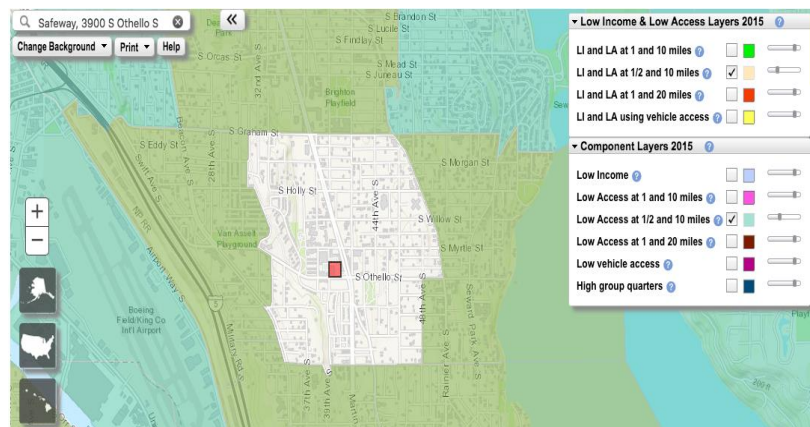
Safeway, 3900 S Othello S
Change Background ▾
Print ▾
Help
«

▾ Low Income & Low Access Layers 2015
LI and LA at 1 and 10 miles
LI and LA at 1/2 and 10 miles ✓
LI and LA at 1 and 20 miles
LI and LA using vehicle access

▾ Component Layers 2015
Low Income
Low Access at 1 and 10 miles
Low Access at 1/2 and 10 miles ✓
Low Access at 1 and 20 miles
Low vehicle access
High group quarters

+
−

S Brandon St
S Lucile St
S Findlay St
S Orcas St
S Mead St
S Juneau St
Brighton Playfield
S Graham St
S Eddy St
S Morgan St
S Holly St
S Willow St
Van Asselt Playground
S Myrtle St
S Othello St
32nd Ave S
28th Ave S
44th Ave S
48th Ave S
37th Ave S
39th Ave S
Rainier Ave S
Seward Park Ave S
Swift Ave S
Airport Way S
Military Rd S
Boeing Field/King Co Intl Airport
Martin
Beacon Ave S